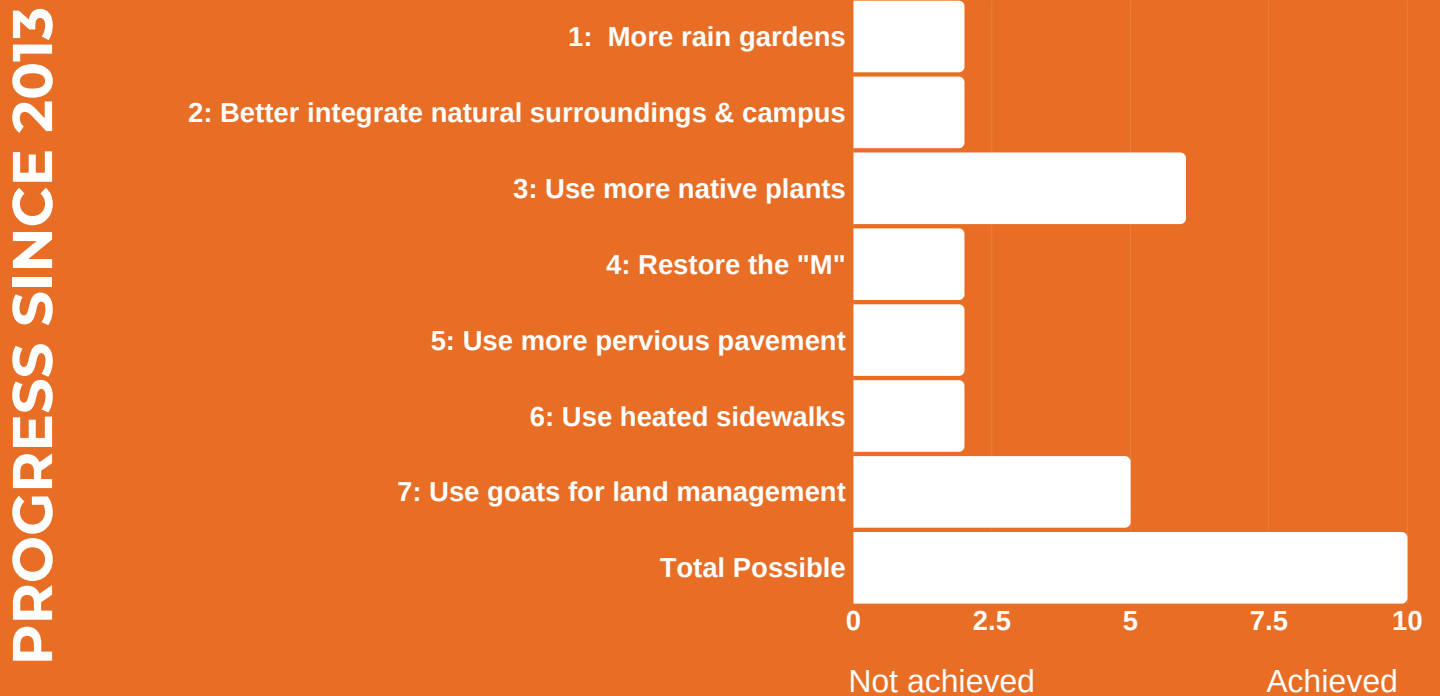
PROGRESS SINCE 2013

1: More rain gardens

2: Better integrate natural surroundings & campus

3: Use more native plants

4: Restore the "M"

5: Use more pervious pavement

6: Use heated sidewalks

7: Use goats for land management

Total Possible

0
2.5
5
7.5
10

Not achieved
Achieved